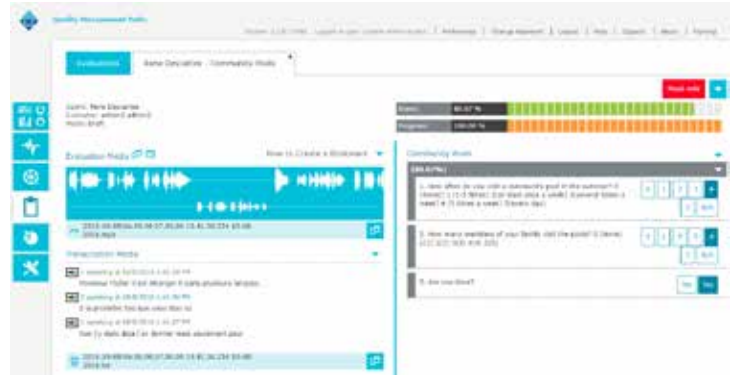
Quality Management Tools

Evaluations | Rene Descartes - Community Pools

Agent: Rene Descartes
Evaluator: admin1 admin1
Mode: draft

Score: 80.67 %
Progress: 100.00 %

Evaluation Media

How to Create a Bookmark

2016-04-06 09:06:07.00.00 13.41.50.234 $5.00 2016.mp4

Transcription Media

Moreover l'utiliser d'un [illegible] à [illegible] plusieurs langues.

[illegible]

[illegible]

2016-04-06 09:06:07.00.00 13.41.50.234 $5.00 2016.mp4

Community Pools

1. How often do you visit a community pool in the summer? 0 (Never) 1 (1-2 times) 2 (at least once a week) 3 (several times a week) 4 (5 times a week) 5 (every day)

2. How many members of your family visit the pools? 0 (None) 1 2 3 4 5 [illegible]

3. Are you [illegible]?

Yes No

N/A